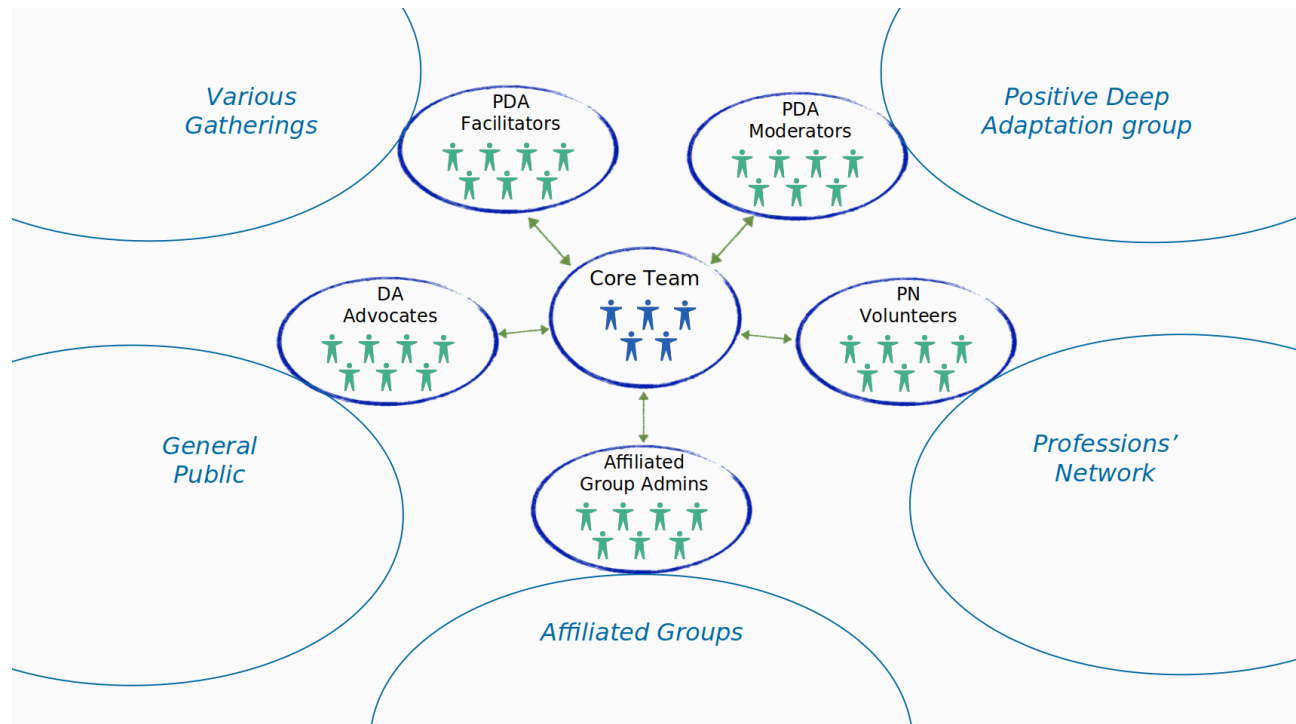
Various Gatherings

PDA Facilitators

PDA Moderators

Positive Deep Adaptation group

Core Team

DA Advocates

PN Volunteers

General Public

Professions' Network

Affiliated Group Admins

Affiliated Groups